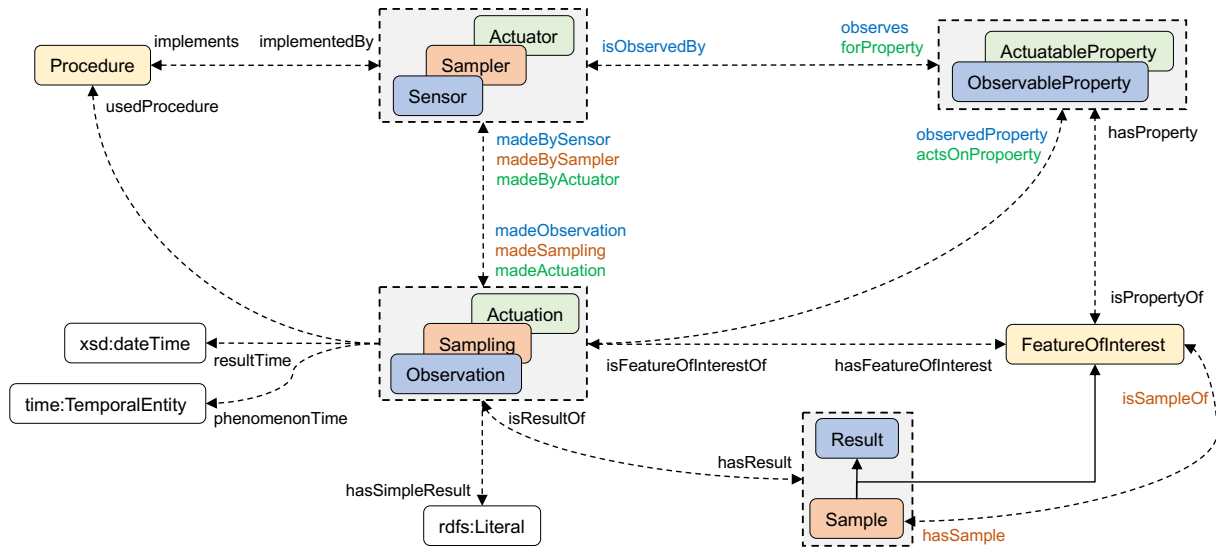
Procedure

implements

implementedBy

Actuator

Sampler

Sensor

isObservedBy

observes

forProperty

ActuatableProperty

ObservableProperty

usedProcedure

madeBySensor

madeBySampler

madeByActuator

observedProperty

actsOnPropoerty

hasProperty

madeObservation

madeSampling

madeActuation

isPropertyOf

Actuation

Sampling

Observation

xsd:dateTime

resultTime

time:TemporalEntity

phenomenonTime

isFeatureOfInterestOf

hasFeatureOfInterest

FeatureOfInterest

isSampleOf

isResultOf

Result

hasResult

hasSimpleResult

rdfs:Literal

Sample

hasSample